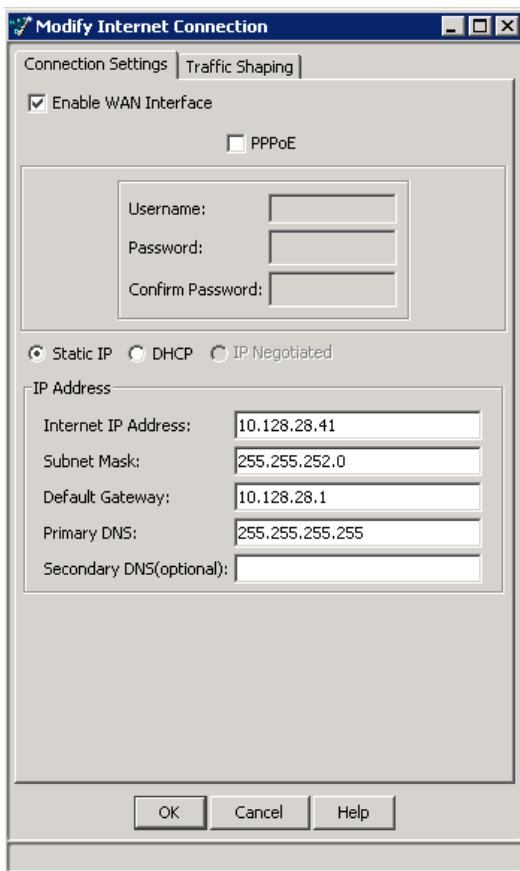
Modify Internet Connection

Connection Settings | Traffic Shaping

Enable WAN Interface

PPPoE

Username:
Password:
Confirm Password:

Static IP DHCP IP Negotiated

IP Address

Internet IP Address: 10.128.28.41
Subnet Mask: 255.255.252.0
Default Gateway: 10.128.28.1
Primary DNS: 255.255.255.255
Secondary DNS(optional):

OK Cancel Help